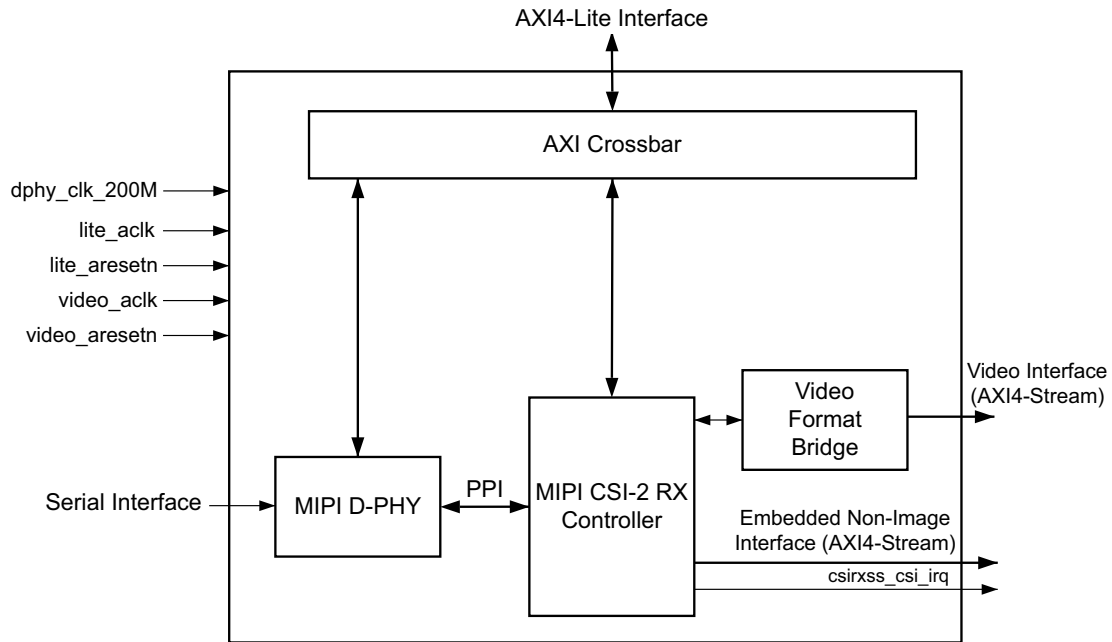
AXI4-Lite Interface

AXI Crossbar

dphy_clk_200M
lite_aclk
lite_aresetn
video_aclk
video_aresetn

Video Interface (AXI4-Stream)

Video Format Bridge

Serial Interface

MIPI D-PHY

PPI

MIPI CSI-2 RX Controller

Embedded Non-Image Interface (AXI4-Stream)

csirxss_csi_irq